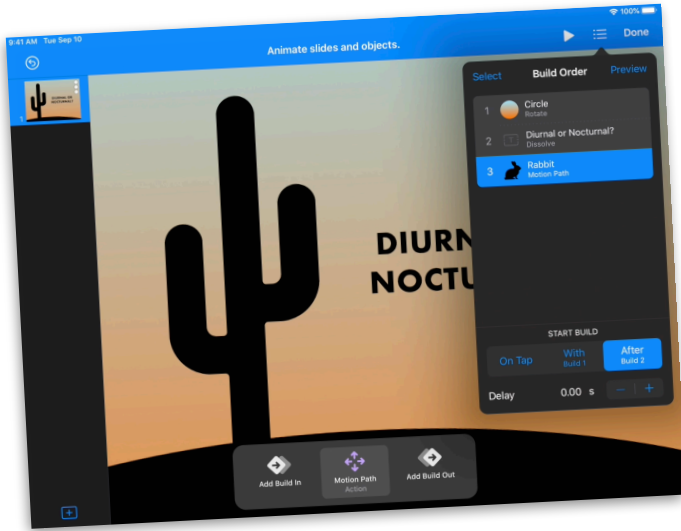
9:41 AM Tue Sep 10

100%

Animate slides and objects.

Done

DIURNAL OR NOCTURNAL?

1

Select

Build Order

Preview

1 Circle
Rotate

2 Diurnal or Nocturnal?
Dissolve

3 Rabbit
Motion Path

DIURN
NOCTU

START BUILD

On Tap

With
Build 1

After
Build 2

Delay

0.00 s

−

+

Add Build In

Motion Path
Action

Add Build Out

+